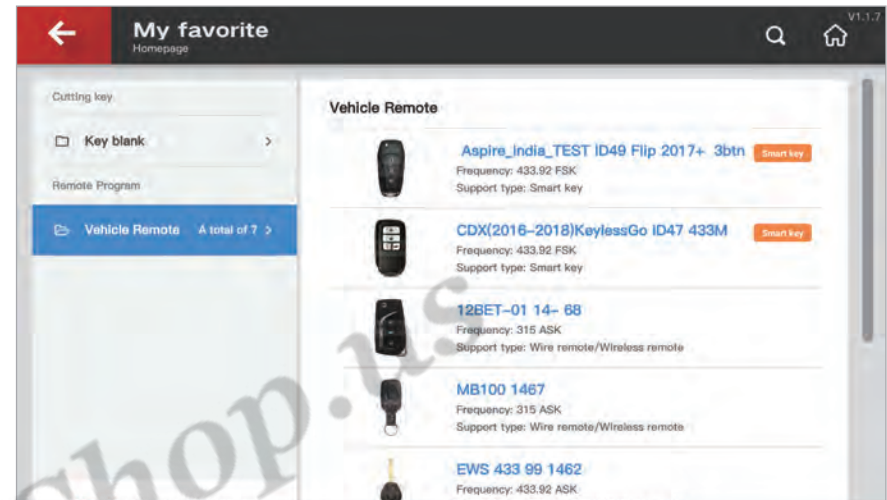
My favorite
Homepage

V1.1.7

Cutting key

Key blank

Remote Program

Vehicle Remote A total of 7

Vehicle Remote

Aspire_india_TEST ID49 Flip 2017+ 3btn Smart key
Frequency: 433.92 FSK
Support type: Smart key

CDX(2016-2018)KeylessGo ID47 433M Smart key
Frequency: 433.92 FSK
Support type: Smart key

12BET-01 14- 68
Frequency: 315 ASK
Support type: Wire remote/Wireless remote

MB100 1467
Frequency: 315 ASK
Support type: Wire remote/Wireless remote

EWS 433 99 1462
Frequency: 433.92 ASK

shop.us